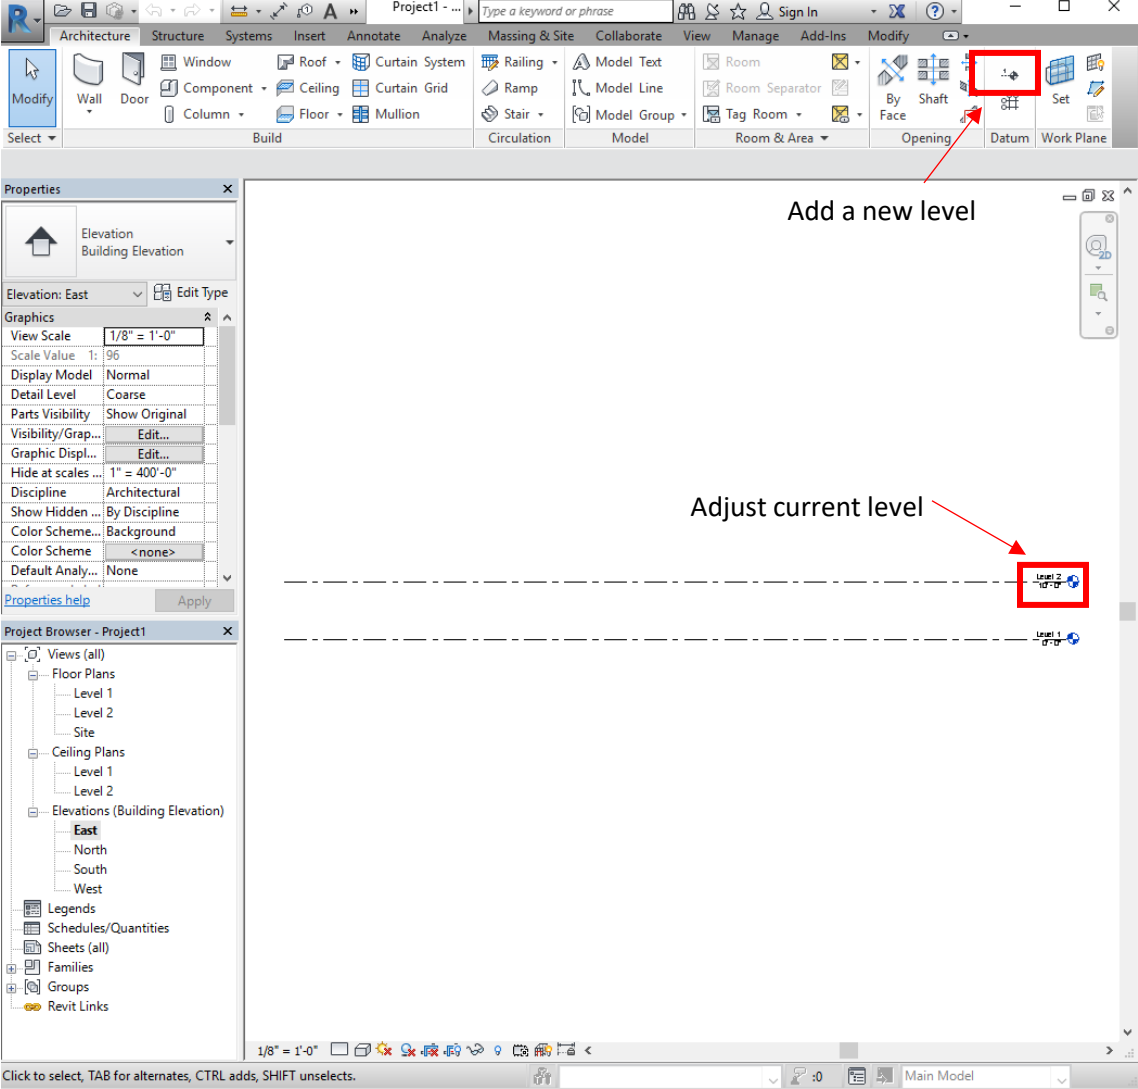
Project1 - ... Type a keyword or phrase Sign In

Architecture Structure Systems Insert Annotate Analyze Massing & Site Collaborate View Manage Add-Ins Modify

Modify Wall Door Window Component Column Roof Ceiling Floor Curtain System Curtain Grid Mullion Railing Ramp Stair Model Text Model Line Model Group Room Room Separator Tag Room By Face Shaft Set

Select Build Circulation Model Room & Area Opening Datum Work Plane

Add a new level

Properties

Elevation
Building Elevation

Elevation: East Edit Type

| Graphics | |
|---|---|
| View Scale | 1/8" = 1'-0" |
| Scale Value 1: | 96 |
| Display Model | Normal |
| Detail Level | Coarse |
| Parts Visibility | Show Original |
| Visibility/Grap... | Edit... |
| Graphic Displ... | Edit... |
| Hide at scales ... | 1" = 400'-0" |
| Discipline | Architectural |
| Show Hidden ... | By Discipline |
| Color Scheme... | Background |
| Color Scheme | <none> |
| Default Analy... | None |

Properties help Apply

Project Browser - Project1
Views (all)
Floor Plans
Level 1
Level 2
Site
Ceiling Plans
Level 1
Level 2
Elevations (Building Elevation)
East
North
South
West
Legends
Schedules/Quantities
Sheets (all)
Families
Groups
Revit Links

Adjust current level

Level 2
10' - 0"

Level 1
0' - 0"

1/8" = 1'-0"

Click to select, TAB for alternates, CTRL adds, SHIFT unselects. :0 Main Model